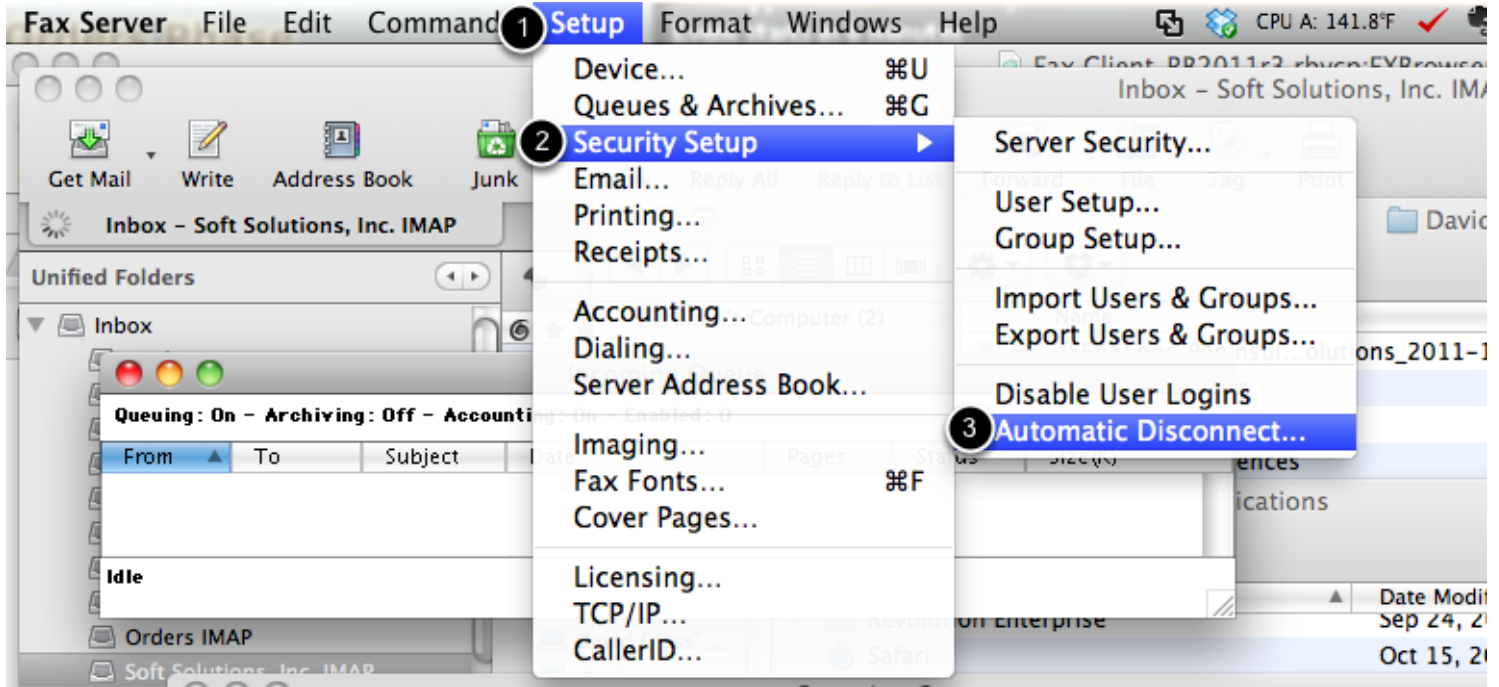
Fax Server File Edit Command 1 Setup Format Windows Help CPU A: 141.8°F

Device... ⌘U
Queues & Archives... ⌘G
2 Security Setup ▶
Email...
Printing...
Receipts...

Accounting...
Dialing...
Server Address Book...

Imaging...
Fax Fonts... ⌘F
Cover Pages...

Licensing...
TCP/IP...
CallerID...

Server Security...

User Setup...
Group Setup...

Import Users & Groups...
Export Users & Groups...

Disable User Logins
3 Automatic Disconnect...

Get Mail Write Address Book Junk

Inbox – Soft Solutions, Inc. IMAP

Unified Folders

Inbox

Queuing: On – Archiving: Off – Accounting

| From | To | Subject | Date |
|---|---|---|---|

Idle

Orders IMAP
Soft Solutions, Inc. IMAP

Inbox – Soft Solutions, Inc. IMA

Davi

ons_2011-1
ences
ications

Date Modif
Sep 24, 2
Oct 15, 2